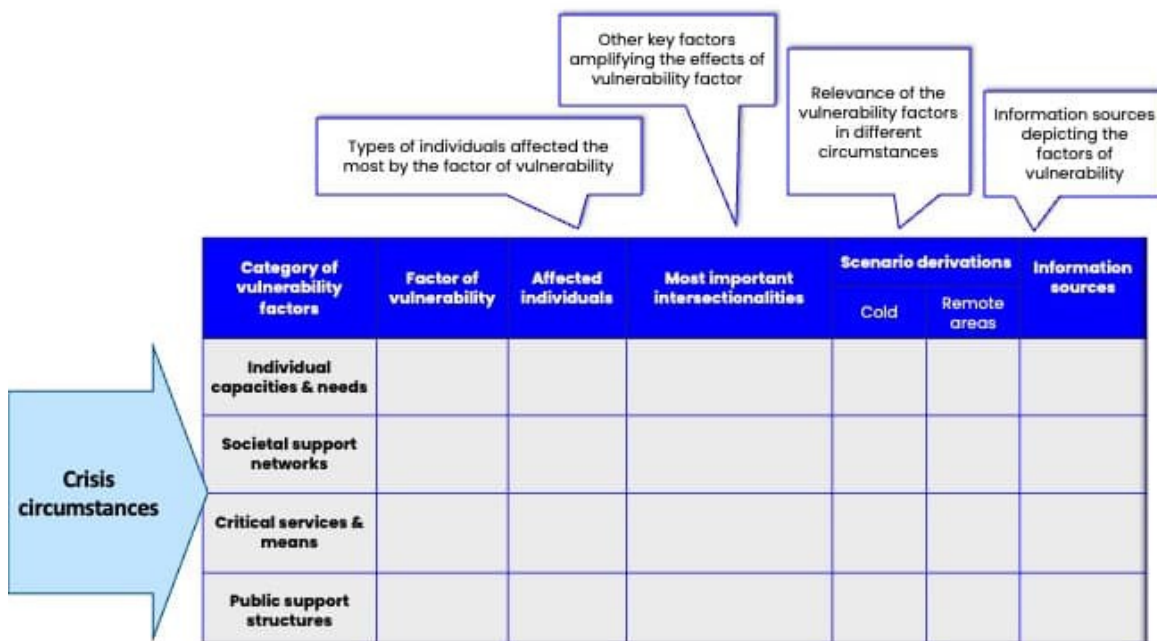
Other key factors amplifying the effects of vulnerability factor

Types of individuals affected the most by the factor of vulnerability

Relevance of the vulnerability factors in different circumstances

Information sources depicting the factors of vulnerability

Crisis circumstances

| Category of vulnerability factors | Factor of vulnerability | Affected individuals | Most important intersectionalities | Scenario derivations: Cold | Scenario derivations: Remote areas | Information sources |
|---|---|---|---|---|---|---|
| Individual capacities & needs | | | | | | |
| Societal support networks | | | | | | |
| Critical services & means | | | | | | |
| Public support structures | | | | | | |